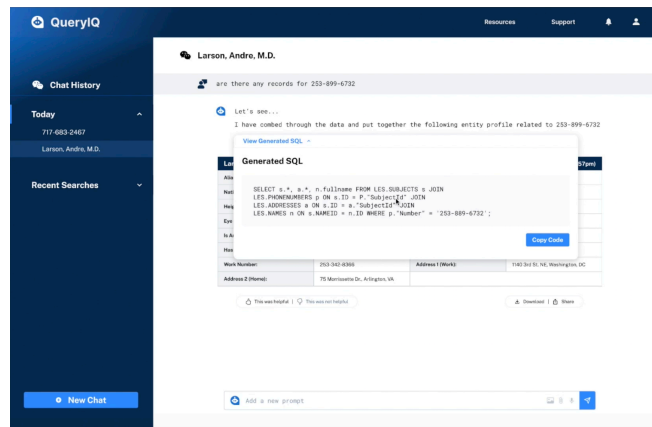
QueryIQ

Resources Support

Chat History

Today

717-683-2467

Larson, Andre, M.D.

Recent Searches

New Chat

Larson, Andre, M.D.

are there any records for 253-899-6732

Let's see...

I have combed through the data and put together the following entity profile related to 253-899-6732

View Generated SQL

Generated SQL

SELECT s.*, a.*, n.fullname FROM LES.SUBJECTS s JOIN LES.PHONENUMBERS p ON s.ID = P."SubjectId" JOIN LES.ADDRESSES a ON s.ID = a."SubjectId" JOIN LES.NAMES n ON s.NAMEID = n.ID WHERE p."Number" = '253-899-6732';

Copy Code

Lar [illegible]

Alia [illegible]

Nati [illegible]

Heig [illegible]

Eye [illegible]

Is A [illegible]

Hou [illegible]

57pm)

| Work Number: | 253-342-8366 | Address 1 (Work): | 1140 3rd St. NE, Washington, DC |
|---|---|---|---|
| Address 2 (Home): | 75 Morrissette Dr., Arlington, VA | | |

This was helpful | This was not helpful

Download | Share

Add a new prompt